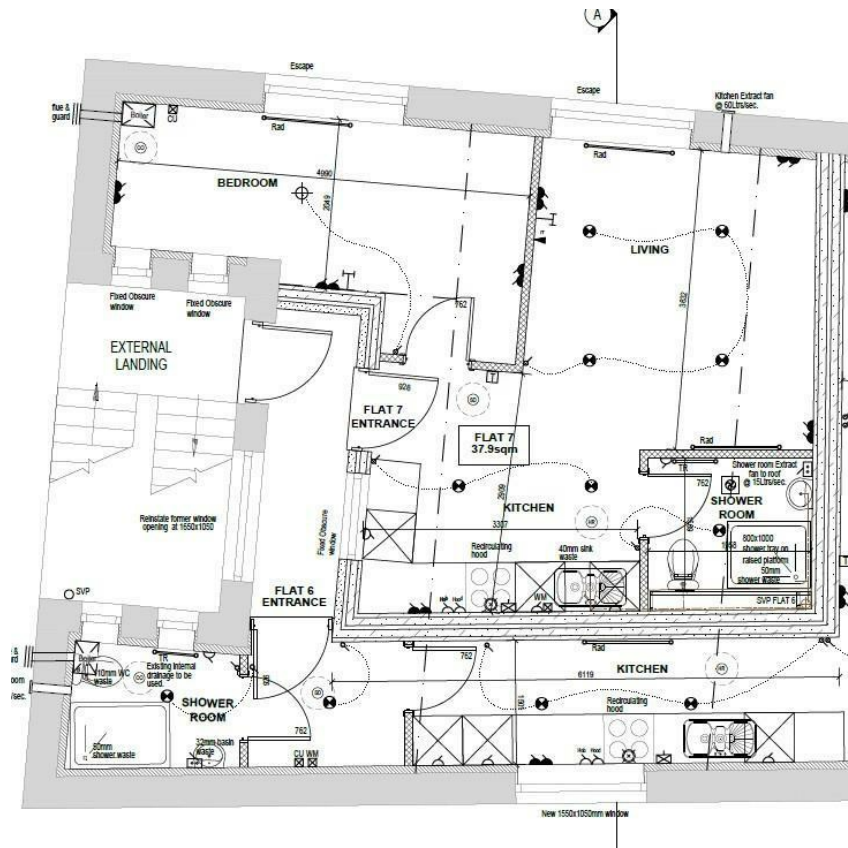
A

Escape

Escape

Kitchen Extract fan @ 60Ltrs/sec.

flue & guard

Boiler

CU

Rad

Rad

BEDROOM

4990

2949

LIVING

3632

Fixed Obscure window

Fixed Obscure window

762

EXTERNAL LANDING

928

FLAT 7 ENTRANCE

FLAT 7
37.9sqm

Rad

Shower room Extract fan to roof @ 15Ltrs/sec.

TR

752

SHOWER ROOM

Reinstate former window opening at 1650x1050

Fixed Obscure window

KITCHEN

2939

3307

Recirculating hood

40mm sink waste

1668

800x1000 shower tray on raised platform 50mm shower waste

WM

SVP FLAT 6

SVP

FLAT 6 ENTRANCE

762

Rad

KITCHEN

6119

Boiler

TR

Existing internal drainage to be used.

110mm WC waste

SHOWER ROOM

1916

Recirculating hood

50mm shower waste

32mm basin waste

762

CU WM

New 1550x1050mm window